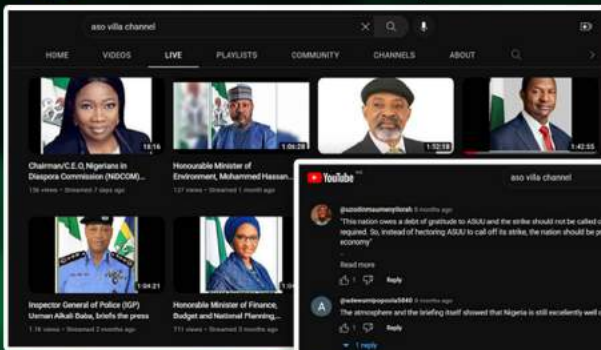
aso villa channel

HOME VIDEOS LIVE PLAYLISTS COMMUNITY CHANNELS ABOUT

16:16
Chairman/C.E.O, Nigerians in Diaspora Commission (NiDCOM)...
156 views • Streamed 7 days ago

1:06:28
Honourable Minister of Environment, Mohammed Hassan...
127 views • Streamed 1 month ago

1:52:18

1:42:55

1:04:21
Inspector General of Police (IGP) Usman Alkali Baba, briefs the press
1.1K views • Streamed 2 months ago

Honorable Minister of Finance, Budget and National Planning,...
711 views • Streamed 5 months ago

YouTube

aso villa channel

@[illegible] 5 months ago
"This nation owes a debt of gratitude to ASUU and the strike should not be called o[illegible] required. So, instead of hectoring ASUU to call off its strike, the nation should be p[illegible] economy"

Read more
1 Reply

@adewumipopoola5840 5 months ago
The atmosphere and the briefing itself showed that Nigeria is still excellently well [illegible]
1 Reply

1 reply